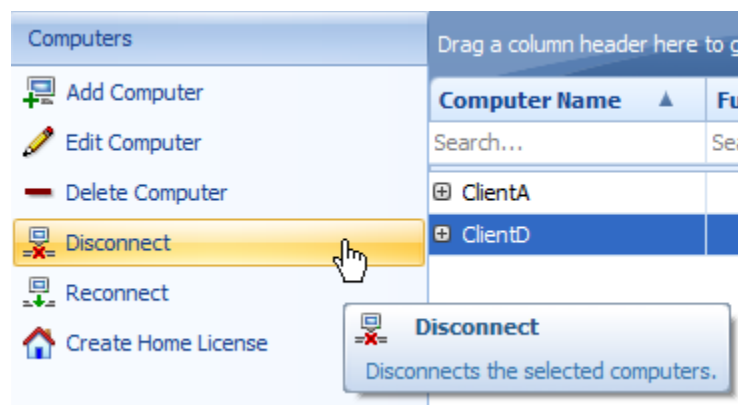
Computers

Add Computer

Edit Computer

Delete Computer

Disconnect

Reconnect

Create Home License

Drag a column header here to g

| Computer Name ▲ | Fu |
|---|---|
| Search... | Sea |
| ⊞ ClientA | |
| ⊞ ClientD | |

Disconnect

Disconnects the selected computers.